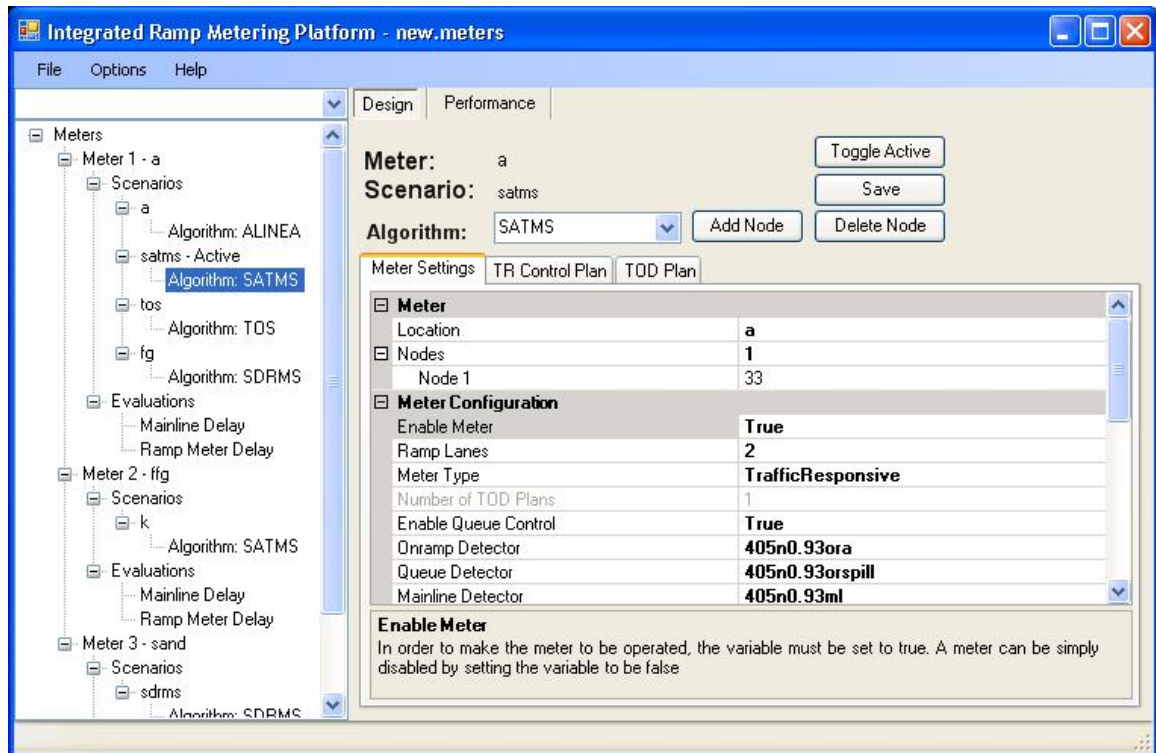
Integrated Ramp Metering Platform - new.meters

File Options Help

Meters
Meter 1 - a
Scenarios
a
Algorithm: ALINEA
satms - Active
Algorithm: SATMS
tos
Algorithm: TOS
fg
Algorithm: SDRMS
Evaluations
Mainline Delay
Ramp Meter Delay
Meter 2 - ffg
Scenarios
k
Algorithm: SATMS
Evaluations
Mainline Delay
Ramp Meter Delay
Meter 3 - sand
Scenarios
sdrms
Algorithm: SDRMS

Design Performance

Meter: a
Scenario: satms
Algorithm: SATMS

Toggle Active
Save
Add Node
Delete Node

Meter Settings TR Control Plan TOD Plan

| | |
|---|---|
| Meter | |
| Location | a |
| Nodes | 1 |
| Node 1 | 33 |
| Meter Configuration | |
| Enable Meter | True |
| Ramp Lanes | 2 |
| Meter Type | TrafficResponsive |
| Number of TOD Plans | 1 |
| Enable Queue Control | True |
| Onramp Detector | 405n0.93ora |
| Queue Detector | 405n0.93orspill |
| Mainline Detector | 405n0.93ml |

Enable Meter
In order to make the meter to be operated, the variable must be set to true. A meter can be simply disabled by setting the variable to be false